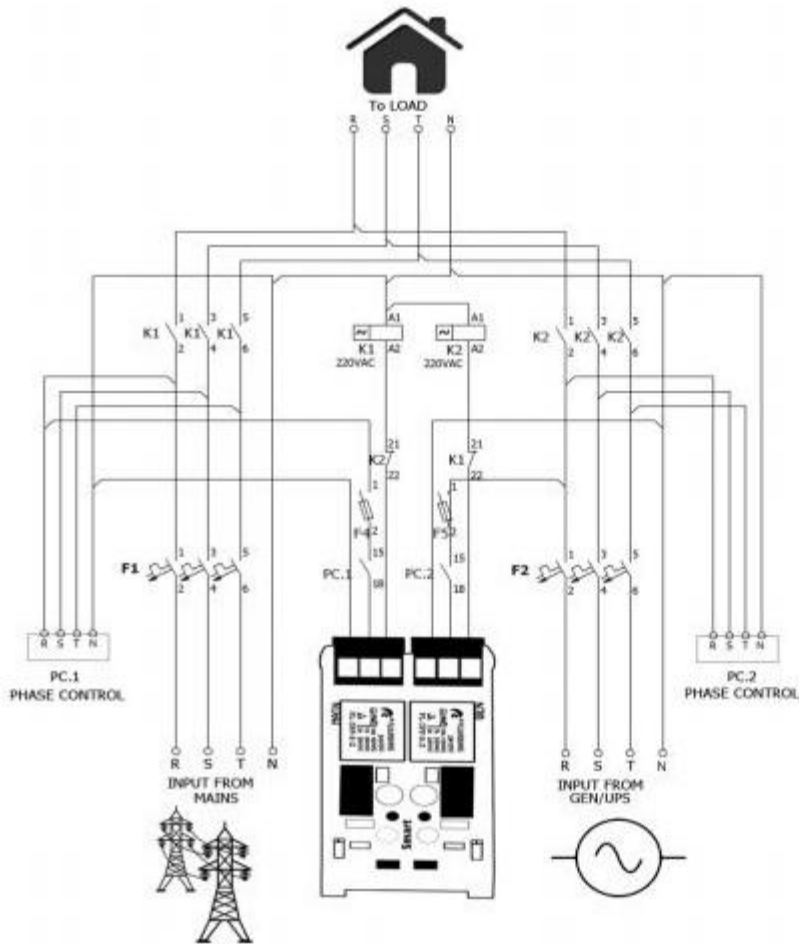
To LOAD

R S T N

A1 A1

K1 1 K1 3 K1 5
2 4 6

K1 A2 220VAC

K2 A2 220VAC

K2 1 K2 3 K2 5
2 4 6

K2 21 22

K1 21 22

1 F4 2

1 F5 2

15 18

PC.1

PC.2

15 18

F1 1 3 5
2 4 6

F2 1 3 5
2 4 6

R S T N

PC.1
PHASE CONTROL

R S T N

PC.2
PHASE CONTROL

R S T N

INPUT FROM MAINS

R S T N

INPUT FROM GEN/UPS

Smart